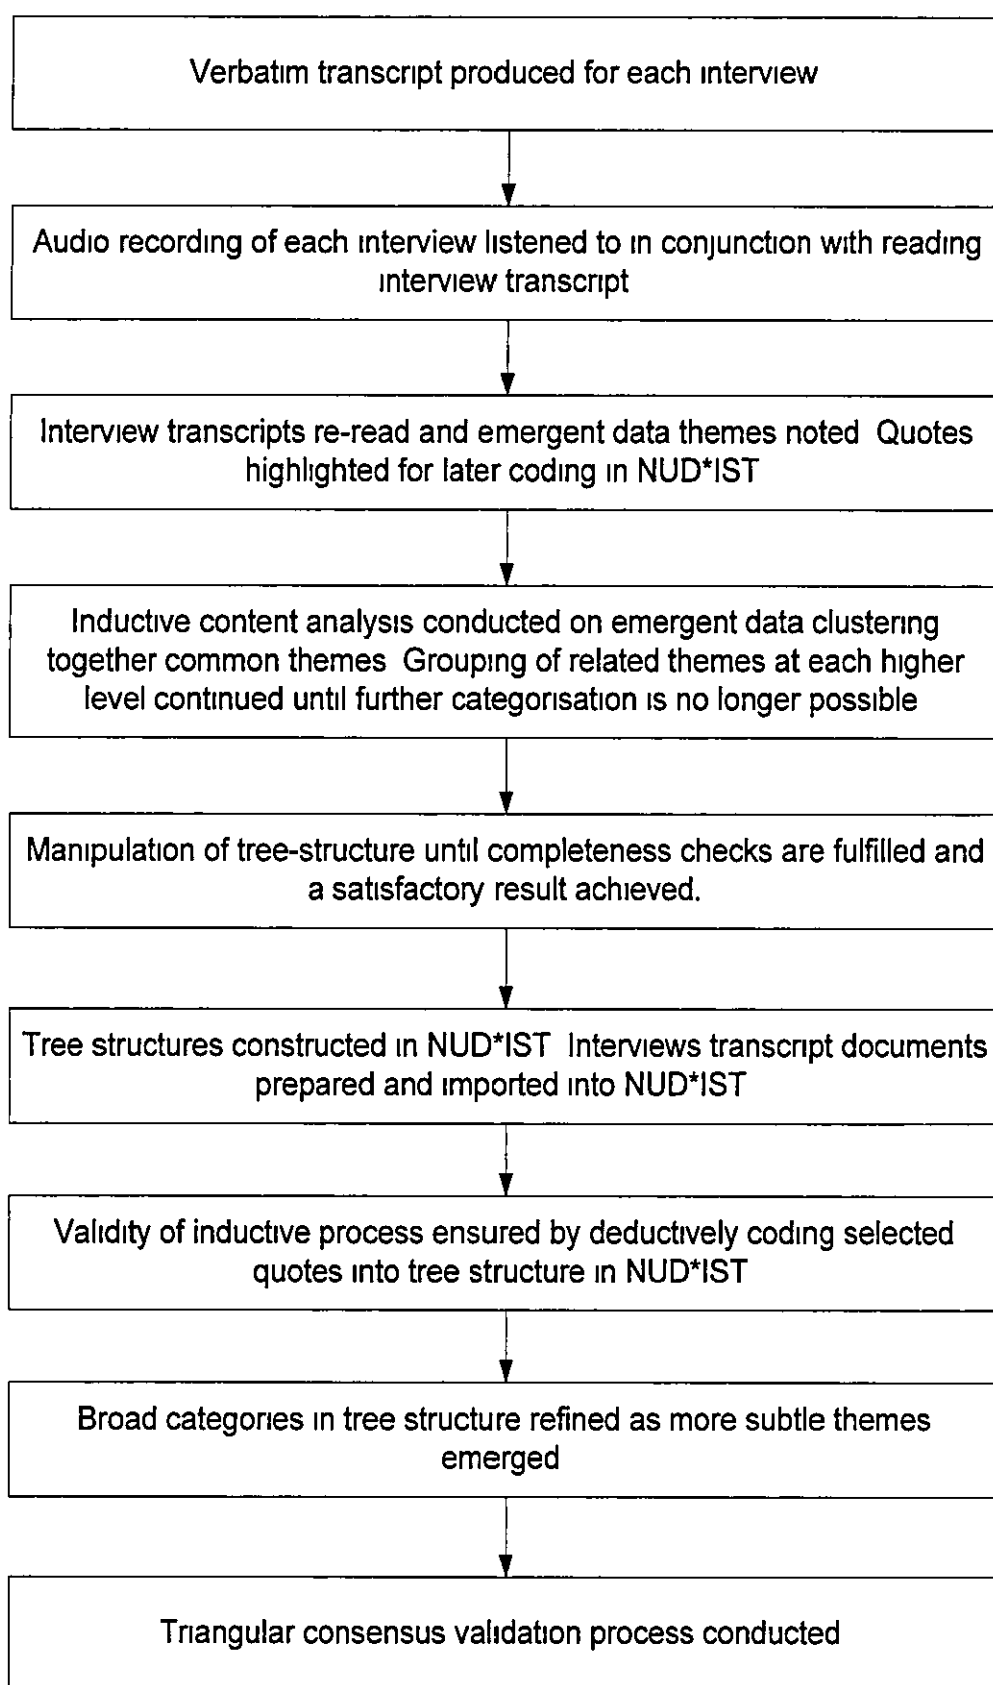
Verbatim transcript produced for each interview

Audio recording of each interview listened to in conjunction with reading interview transcript

Interview transcripts re-read and emergent data themes noted Quotes highlighted for later coding in NUD*IST

Inductive content analysis conducted on emergent data clustering together common themes Grouping of related themes at each higher level continued until further categorisation is no longer possible

Manipulation of tree-structure until completeness checks are fulfilled and a satisfactory result achieved.

Tree structures constructed in NUD*IST Interviews transcript documents prepared and imported into NUD*IST

Validity of inductive process ensured by deductively coding selected quotes into tree structure in NUD*IST

Broad categories in tree structure refined as more subtle themes emerged

Triangular consensus validation process conducted